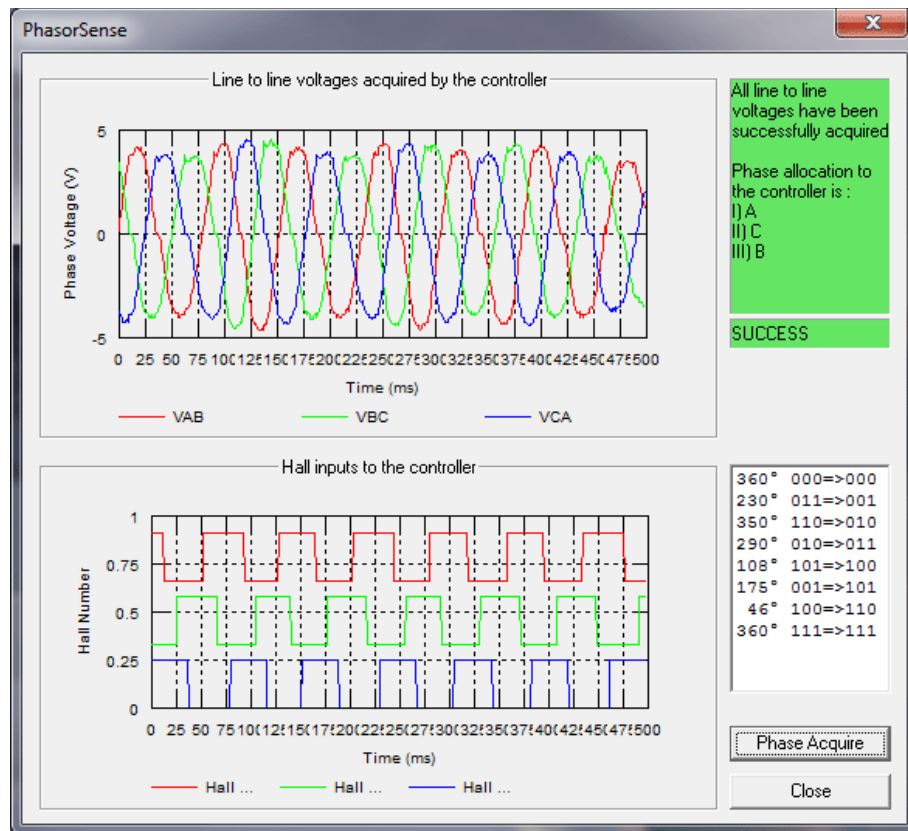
PhasorSense

Line to line voltages acquired by the controller

Phase Voltage (V)

5

0

-5

0 25 50 75 10012515017520022525027530032535037540042545047500

Time (ms)

VAB VBC VCA

All line to line voltages have been successfully acquired

Phase allocation to the controller is :
I) A
II) C
III) B

SUCCESS

Hall inputs to the controller

Hall Number

1

0.75

0.5

0.25

0

0 25 50 75 10012515017520022525027530032535037540042545047500

Time (ms)

Hall ... Hall ... Hall ...

360° 000=>000
230° 011=>001
350° 110=>010
290° 010=>011
108° 101=>100
175° 001=>101
46° 100=>110
360° 111=>111

Phase Acquire

Close